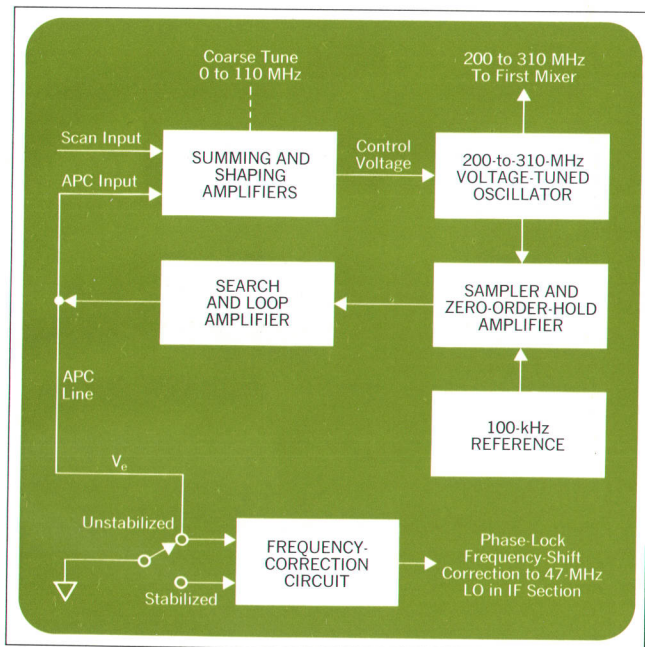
Coarse Tune
0 to 110 MHz

200 to 310 MHz
To First Mixer

Scan Input

APC Input

SUMMING AND SHAPING AMPLIFIERS

Control Voltage

200-to-310-MHz VOLTAGE-TUNED OSCILLATOR

SEARCH AND LOOP AMPLIFIER

SAMPLER AND ZERO-ORDER-HOLD AMPLIFIER

APC Line

100-kHz REFERENCE

$V_e$

Unstabilized

FREQUENCY-CORRECTION CIRCUIT

Stabilized

Phase-Lock Frequency-Shift Correction to 47-MHz LO in IF Section